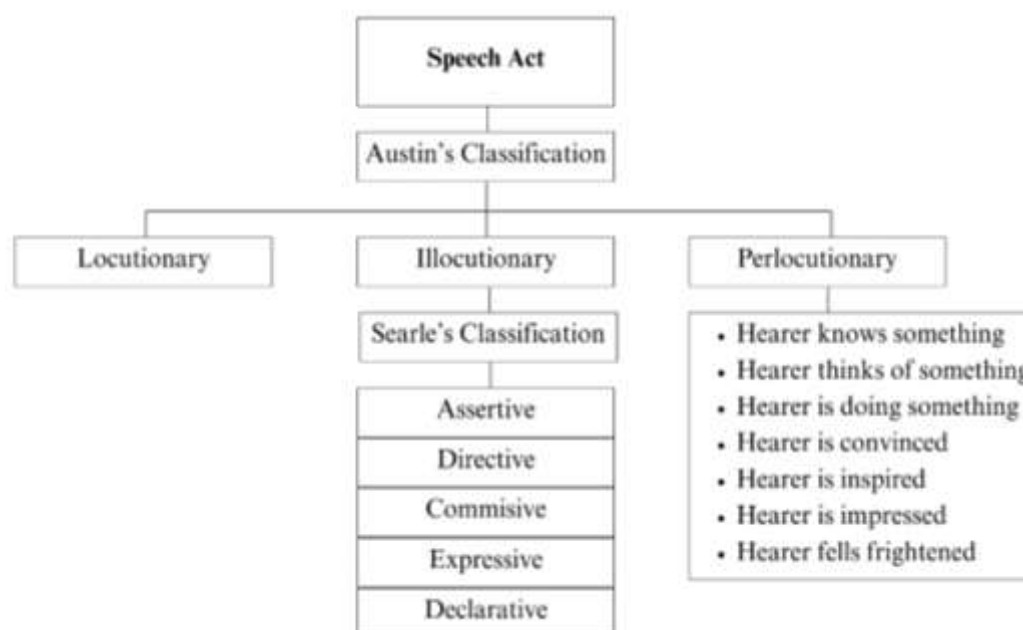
Speech Act

Austin's Classification

Locutionary

Illocutionary

Perlocutionary

Searle's Classification

Assertive

Directive

Commisive

Expressive

Declarative

- Hearer knows something
- Hearer thinks of somethin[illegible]
- Hearer is doing something
- Hearer is convinced
- Hearer is inspired
- Hearer is impressed
- Hearer fells frightened